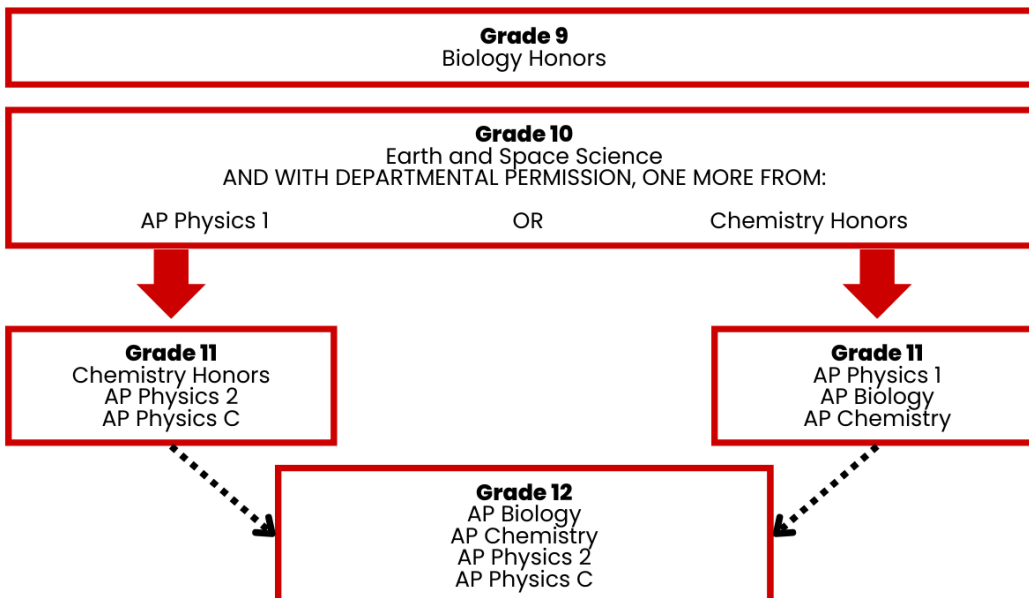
Grade 9
Biology Honors

Grade 10
Earth and Space Science
AND WITH DEPARTMENTAL PERMISSION, ONE MORE FROM:

AP Physics 1

OR

Chemistry Honors

Grade 11
Chemistry Honors
AP Physics 2
AP Physics C

Grade 11
AP Physics 1
AP Biology
AP Chemistry

Grade 12
AP Biology
AP Chemistry
AP Physics 2
AP Physics C